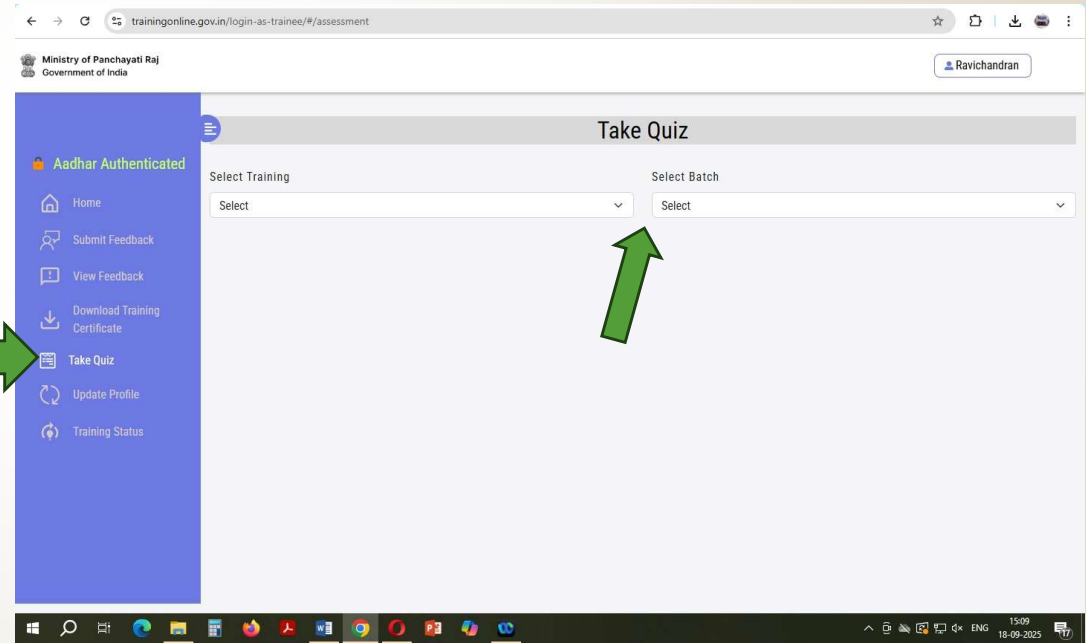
trainingonline.gov.in/login-as-trainee/#/assessment

Ministry of Panchayati Raj
Government of India

Ravichandran

Take Quiz

Aadhar Authenticated

Home

Submit Feedback

View Feedback

Download Training Certificate

Take Quiz

Update Profile

Training Status

Select Training

Select

Select Batch

Select

ENG 15:09 18-09-2025

17